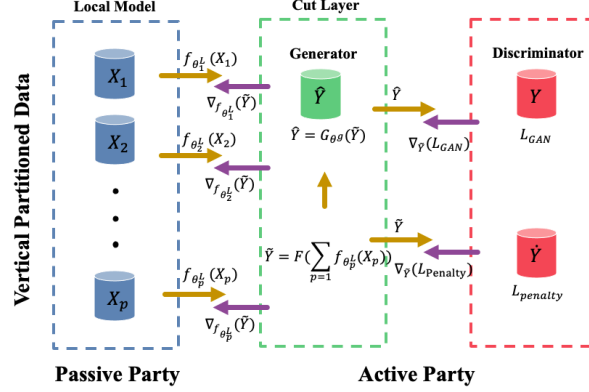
Local Model

Cut Layer

Vertical Partitioned Data

$X_1$

$X_2$

$X_p$

$f_{\theta_1^L}(X_1)$

$\nabla_{f_{\theta_1^L}}(\tilde{Y})$

$f_{\theta_2^L}(X_2)$

$\nabla_{f_{\theta_2^L}}(\tilde{Y})$

$f_{\theta_p^L}(X_p)$

$\nabla_{f_{\theta_p^L}}(\tilde{Y})$

Generator

$\hat{Y}$

$\hat{Y} = G_{\theta^g}(\tilde{Y})$

$\tilde{Y} = F(\sum_{p=1} f_{\theta_p^L}(X_p))$

$\hat{Y}$

$\nabla_{\hat{Y}}(L_{GAN})$

$\tilde{Y}$

$\nabla_{\hat{Y}}(L_{\text{Penalty}})$

Discriminator

$Y$

$L_{GAN}$

$\dot{Y}$

$L_{penalty}$

Passive Party

Active Party